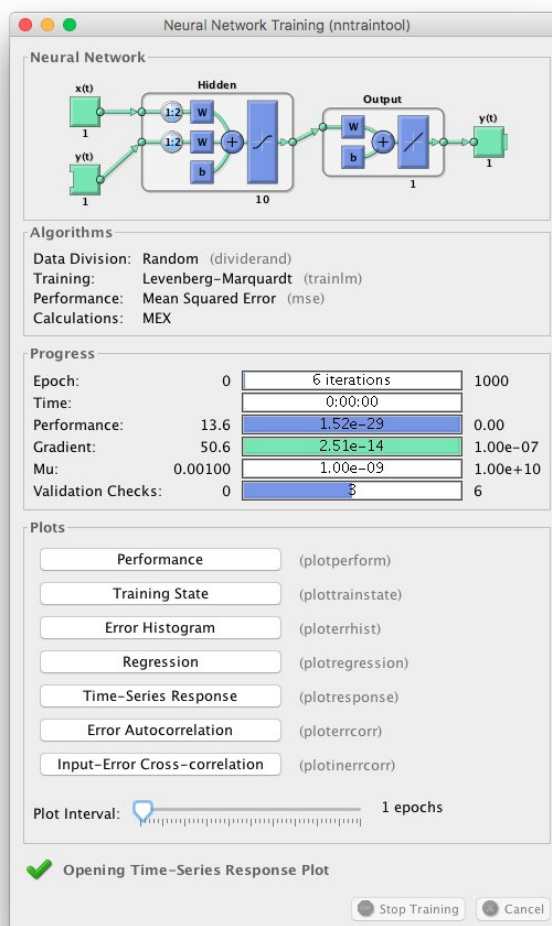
Neural Network Training (nntraintool)

Neural Network

x(t)
1
y(t)
1
Hidden
1:2
W
1:2
W
b
10
Output
W
b
1
y(t)
1

Algorithms

Data Division: Random (dividerand)
Training: Levenberg-Marquardt (trainlm)
Performance: Mean Squared Error (mse)
Calculations: MEX

Progress

| | | | |
|---|---|---|---|
| Epoch: | 0 | 6 iterations | 1000 |
| Time: | | 0:00:00 | |
| Performance: | 13.6 | 1.52e-29 | 0.00 |
| Gradient: | 50.6 | 2.51e-14 | 1.00e-07 |
| Mu: | 0.00100 | 1.00e-09 | 1.00e+10 |
| Validation Checks: | 0 | 3 | 6 |

Plots

Performance (plotperform)
Training State (plottrainstate)
Error Histogram (ploterrhist)
Regression (plotregression)
Time-Series Response (plotresponse)
Error Autocorrelation (ploterrcorr)
Input-Error Cross-correlation (plotinerrcorr)

Plot Interval: 1 epochs

Opening Time-Series Response Plot

Stop Training Cancel